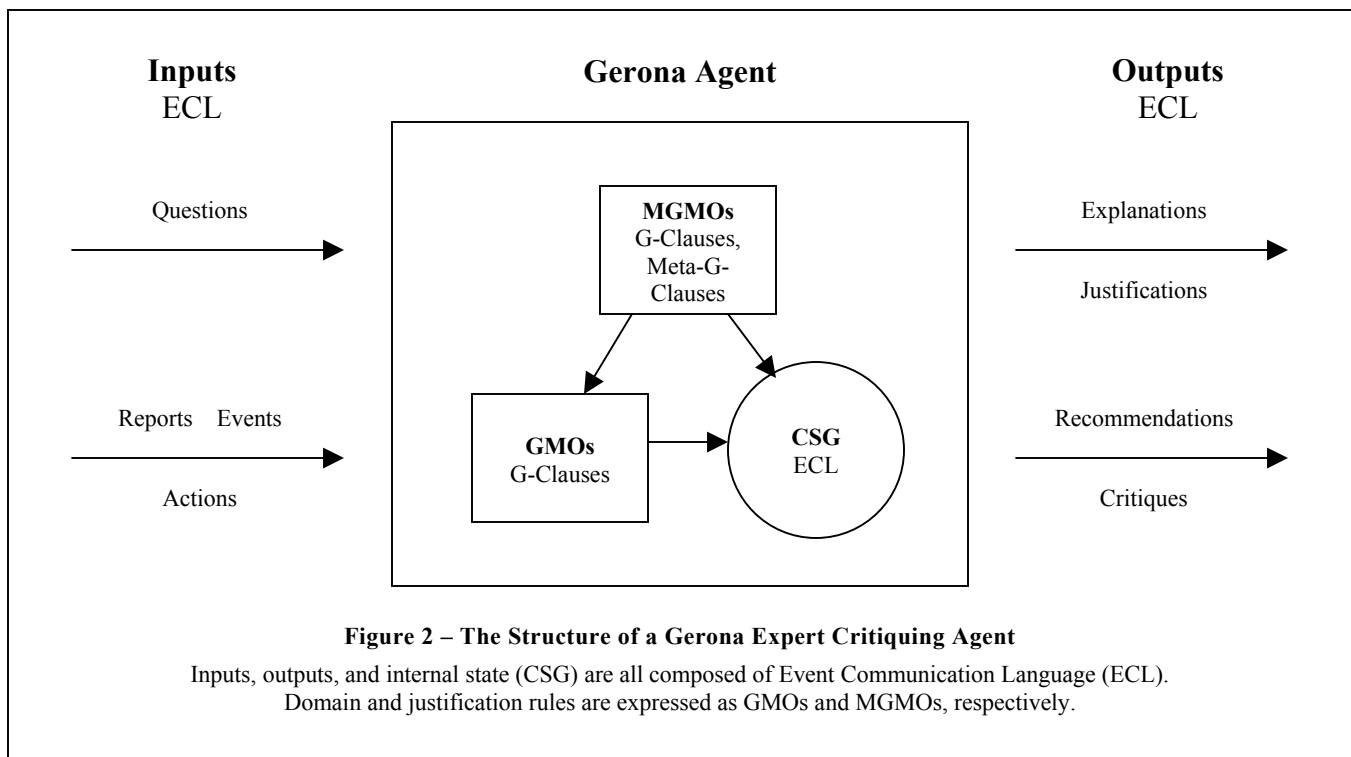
**Inputs**
ECL

**Gerona Agent**

**Outputs**
ECL

Questions

**MGMOs**
G-Clauses, Meta-G-Clauses

Explanations

Justifications

Reports Events

Actions

**GMOs**
G-Clauses

**CSG**
ECL

Recommendations

Critiques

**Figure 2 – The Structure of a Gerona Expert Critiquing Agent**

Inputs, outputs, and internal state (CSG) are all composed of Event Communication Language (ECL). Domain and justification rules are expressed as GMOs and MGMOs, respectively.